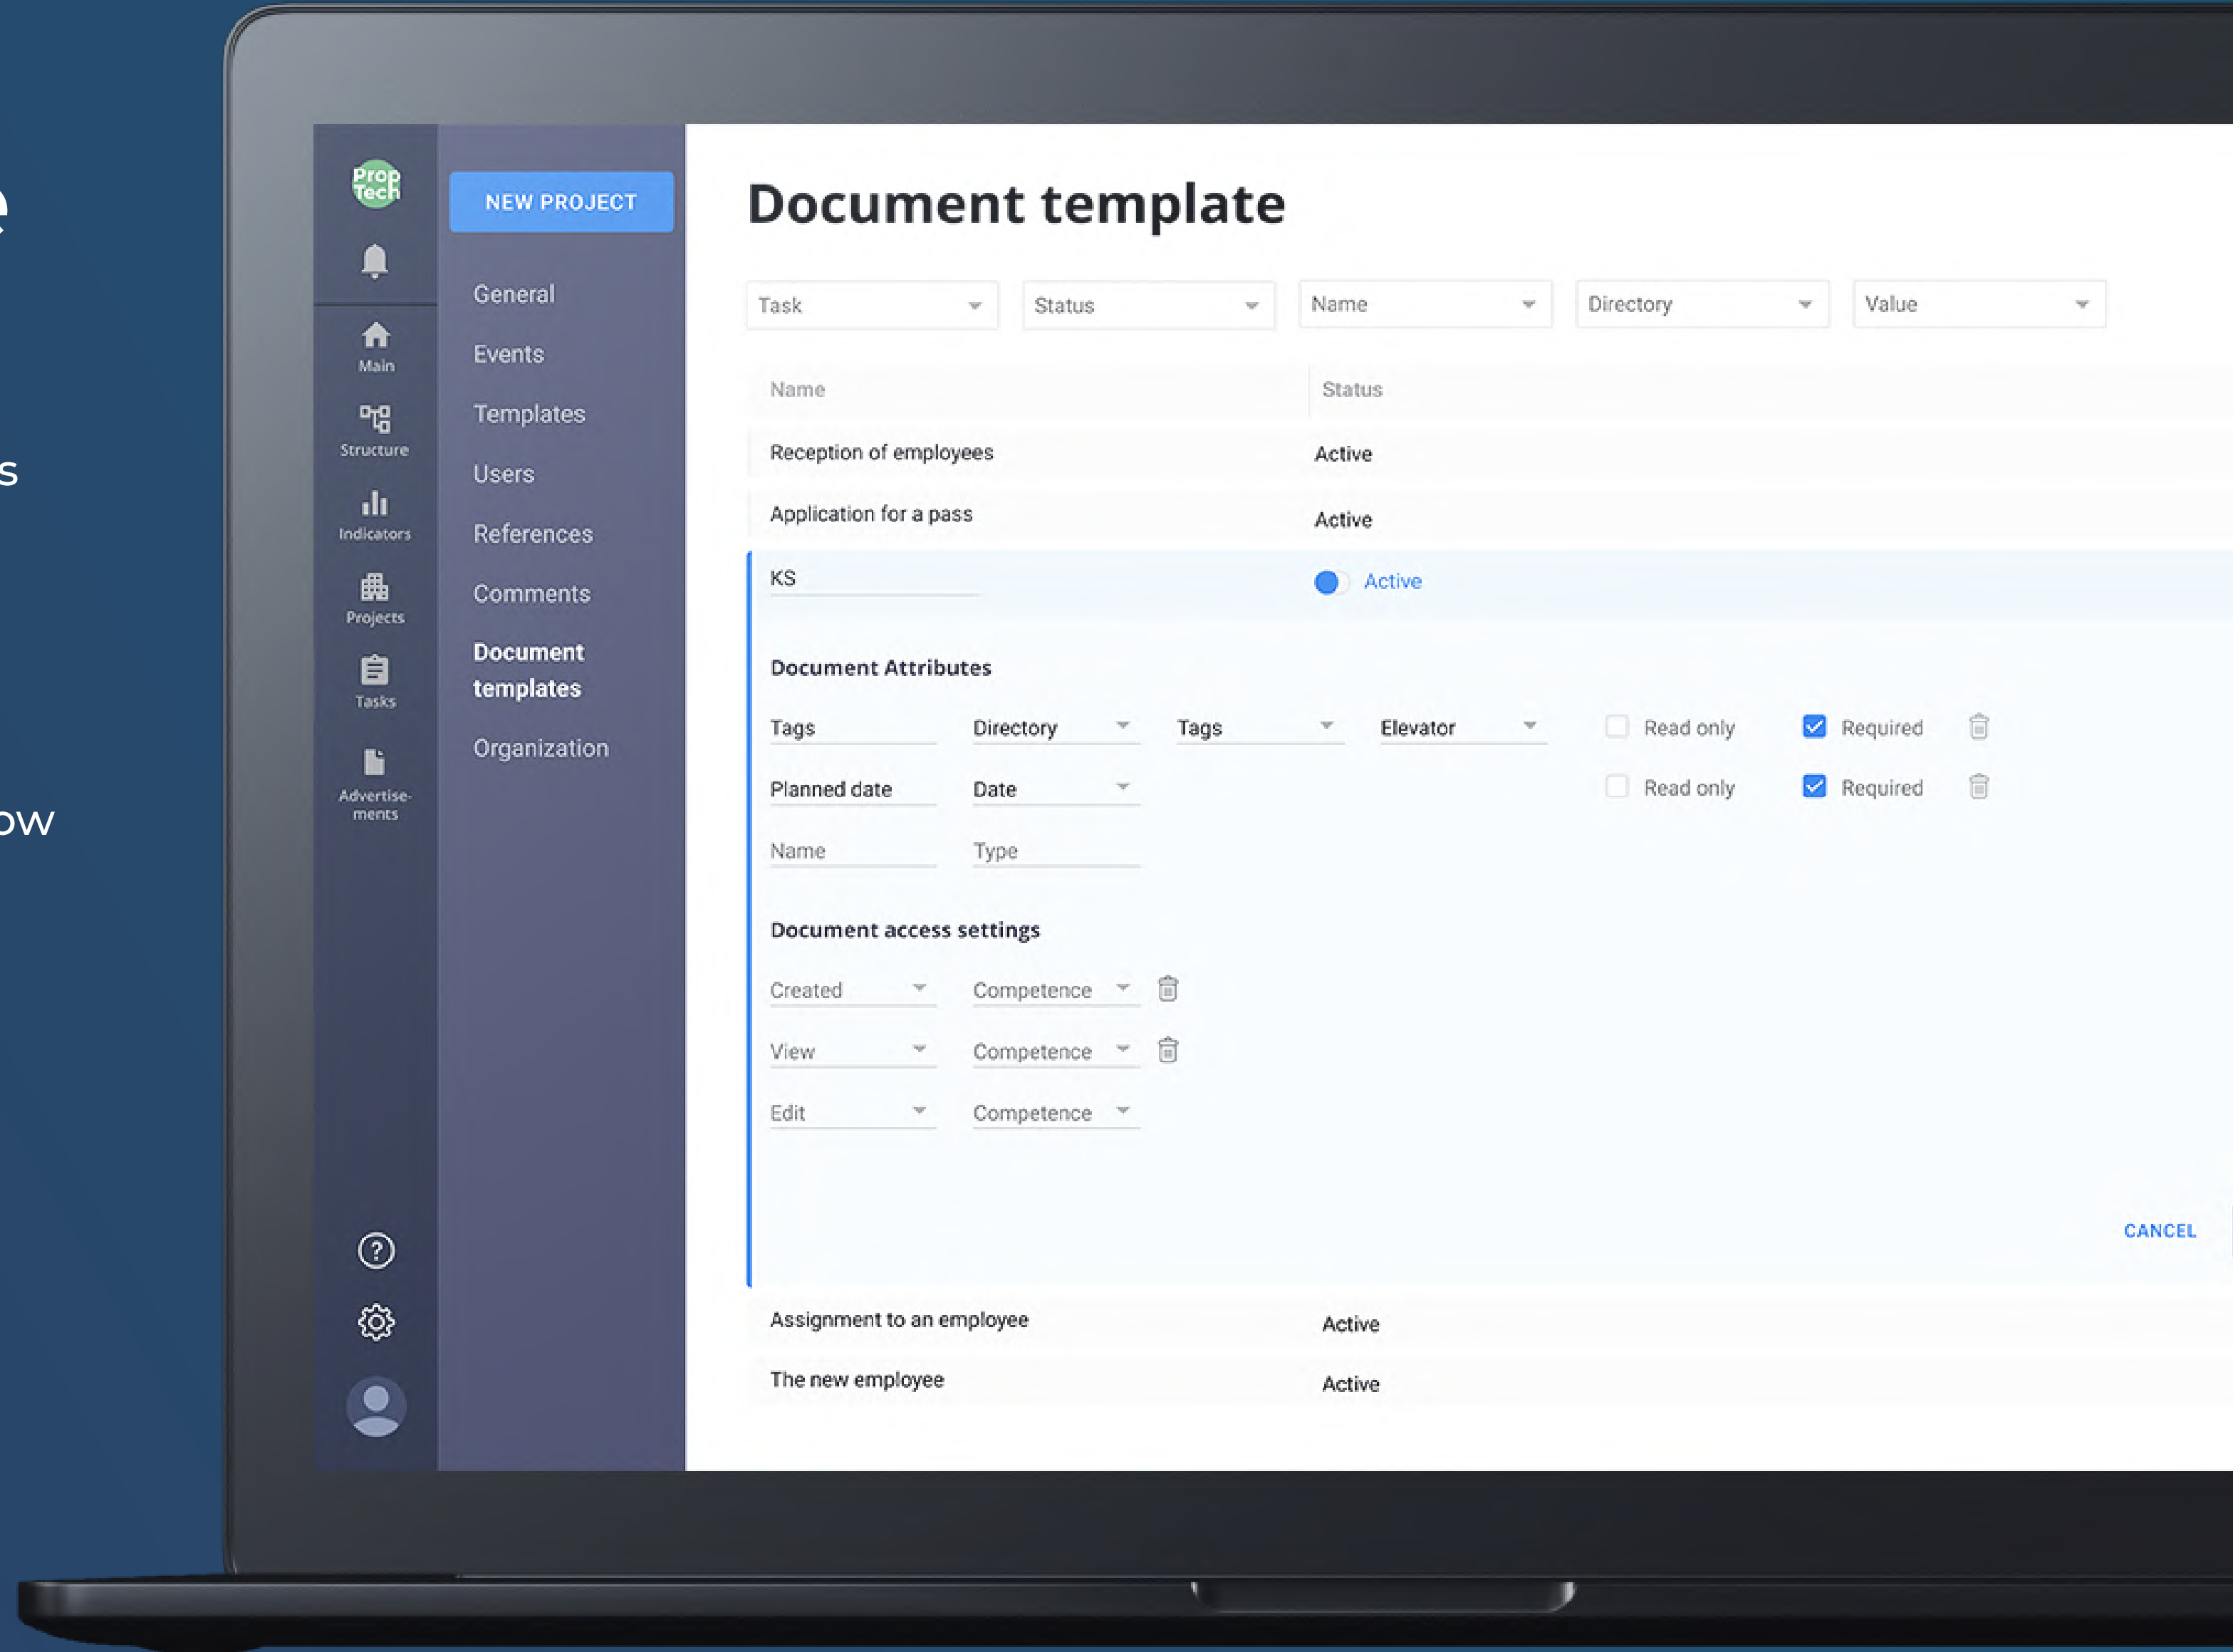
e

s

ow

Prop Tech

Main

Structure

Indicators

Projects

Tasks

Advertisements

NEW PROJECT

General

Events

Templates

Users

References

Comments

Document templates

Organization

Document template

Task

Status

Name

Directory

Value

| Name | Status |
|---|---|
| Reception of employees | Active |
| Application for a pass | Active |
| KS | Active |

Document Attributes

Tags | Directory | Tags | Elevator | Read only | Required

Planned date | Date | Read only | Required

Name | Type

Document access settings

Created | Competence

View | Competence

Edit | Competence

CANCEL

| Assignment to an employee | Active |
|---|---|
| The new employee | Active |